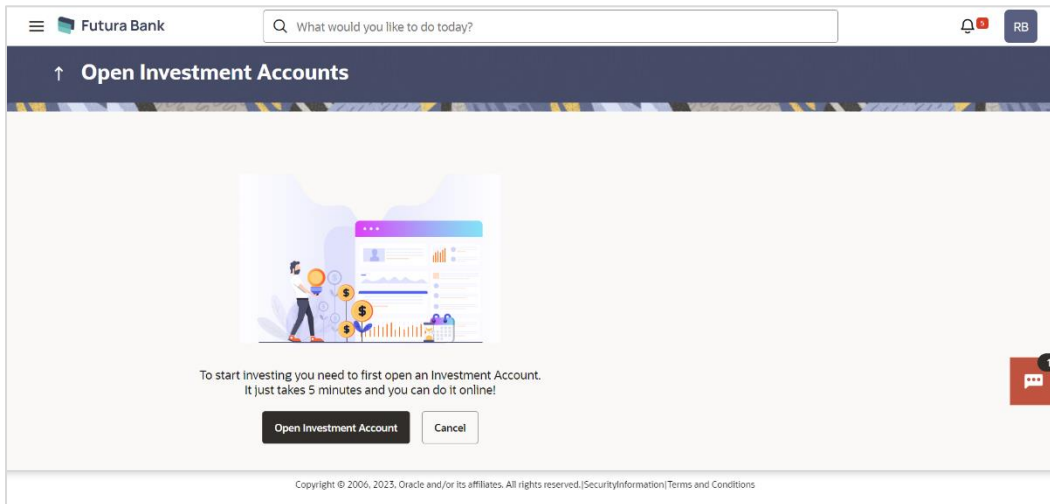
Futura Bank

What would you like to do today?

5

RB

↑ Open Investment Accounts

$

$

$

To start investing you need to first open an Investment Account. It just takes 5 minutes and you can do it online!

Open Investment Account

Cancel

Copyright © 2006, 2023, Oracle and/or its affiliates. All rights reserved.|SecurityInformation|Terms and Conditions